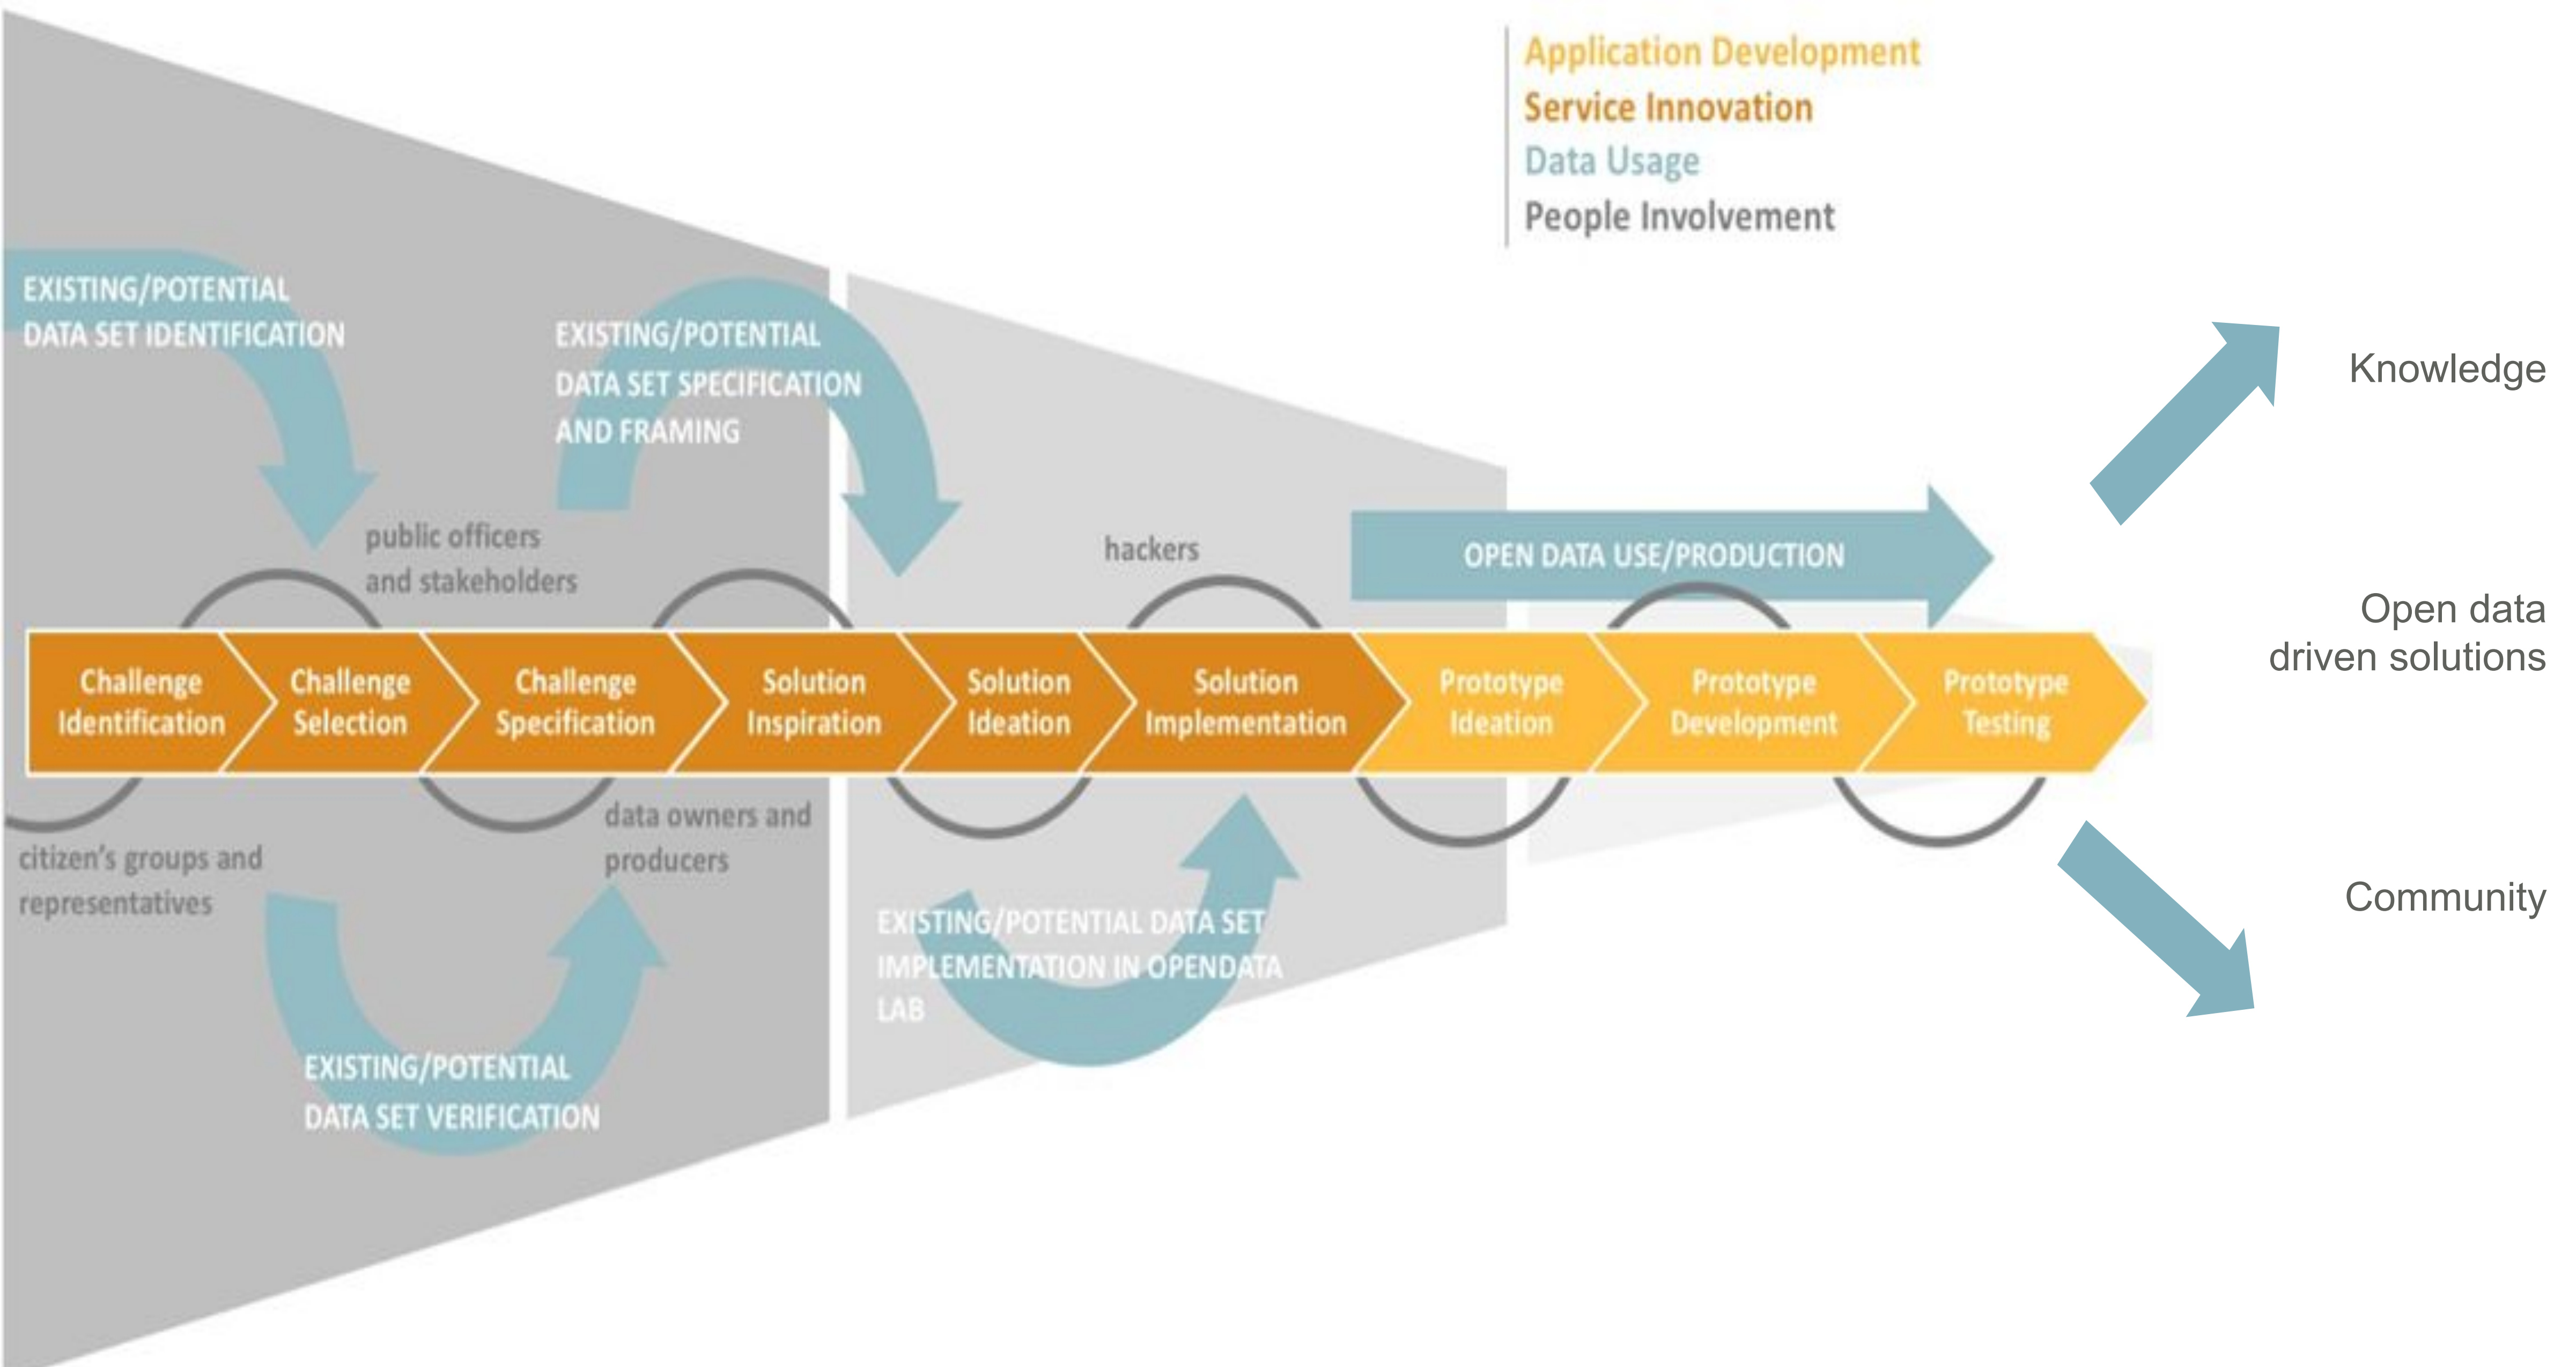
Application Development
Service Innovation
Data Usage
People Involvement

EXISTING/POTENTIAL DATA SET IDENTIFICATION

EXISTING/POTENTIAL DATA SET SPECIFICATION AND FRAMING

public officers and stakeholders

hackers

OPEN DATA USE/PRODUCTION

Knowledge

Open data driven solutions

Challenge Identification

Challenge Selection

Challenge Specification

Solution Inspiration

Solution Ideation

Solution Implementation

Prototype Ideation

Prototype Development

Prototype Testing

data owners and producers

citizen's groups and representatives

EXISTING/POTENTIAL DATA SET IMPLEMENTATION IN OPENDATA LAB

Community

EXISTING/POTENTIAL DATA SET VERIFICATION